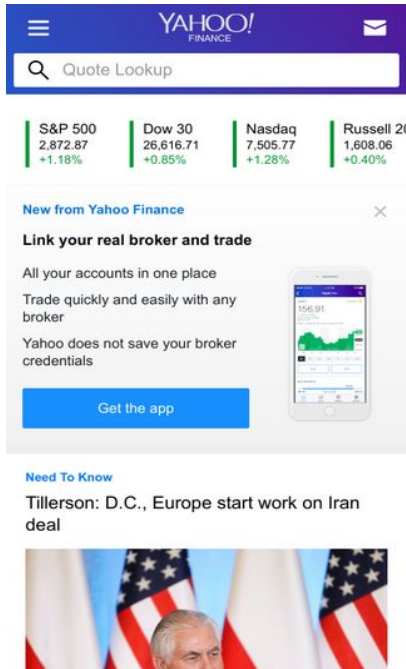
YAHOO!
FINANCE

Quote Lookup

S&P 500
2,872.87
+1.18%

Dow 30
26,616.71
+0.85%

Nasdaq
7,505.77
+1.28%

Russell 2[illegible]
1,608.06
+0.40%

New from Yahoo Finance

×

Link your real broker and trade

All your accounts in one place

Trade quickly and easily with any broker

Yahoo does not save your broker credentials

156.91

Get the app

Need To Know

Tillerson: D.C., Europe start work on Iran deal